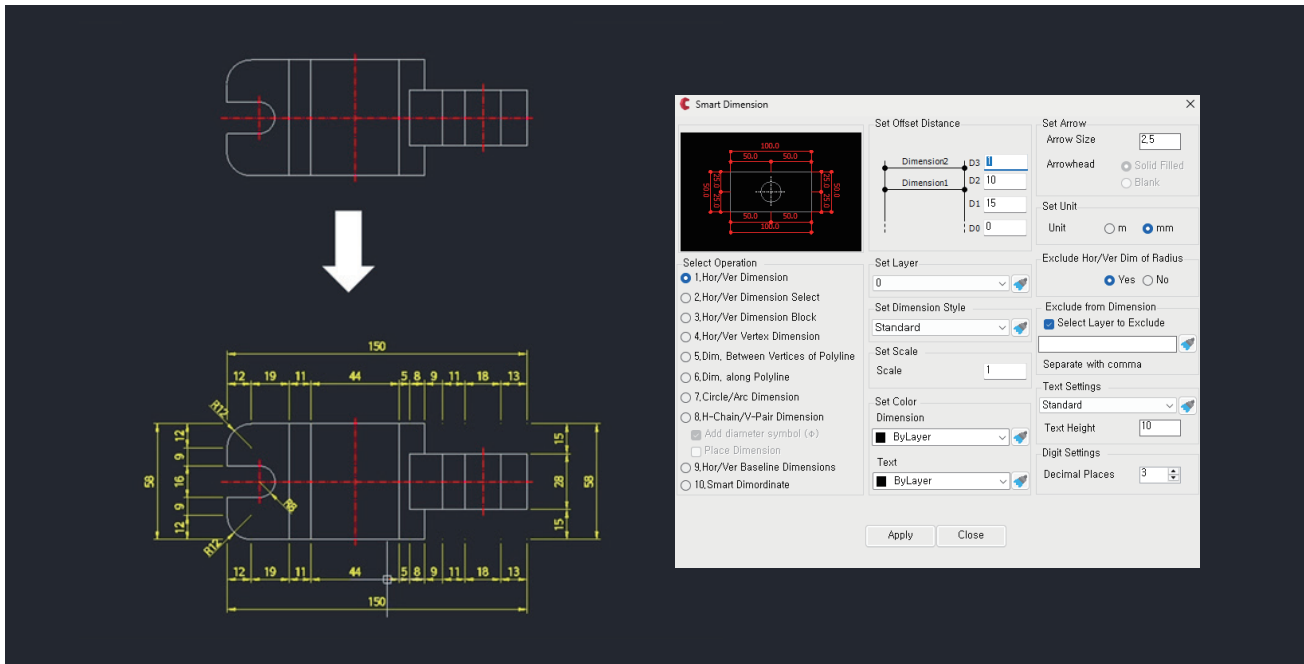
150

12 19 11 44 5 8 9 11 18 13

R12

12
9
16
9
12

58

R8

R12

15
28
15

58

12 19 11 44 5 8 9 11 18 13

150

Smart Dimension

100.0
50.0 50.0
50.0 50.0
100.0

Select Operation
1.Hor/Ver Dimension
2.Hor/Ver Dimension Select
3.Hor/Ver Dimension Block
4.Hor/Ver Vertex Dimension
5.Dim. Between Vertices of Polyline
6.Dim. along Polyline
7.Circle/Arc Dimension
8.H-Chain/V-Pair Dimension
Add diameter symbol (Φ)
Place Dimension
9.Hor/Ver Baseline Dimensions
10.Smart Dimordinate

Set Offset Distance
Dimension2
Dimension1
D3 1
D2 10
D1 15
D0 0

Set Layer
0

Set Dimension Style
Standard

Set Scale
Scale 1

Set Color
Dimension
ByLayer
Text
ByLayer

Set Arrow
Arrow Size 2.5
Arrowhead
Solid Filled
Blank

Set Unit
Unit m mm

Exclude Hor/Ver Dim of Radius
Yes No

Exclude from Dimension
Select Layer to Exclude

Separate with comma

Text Settings
Standard
Text Height 10

Digit Settings
Decimal Places 3

Apply
Close